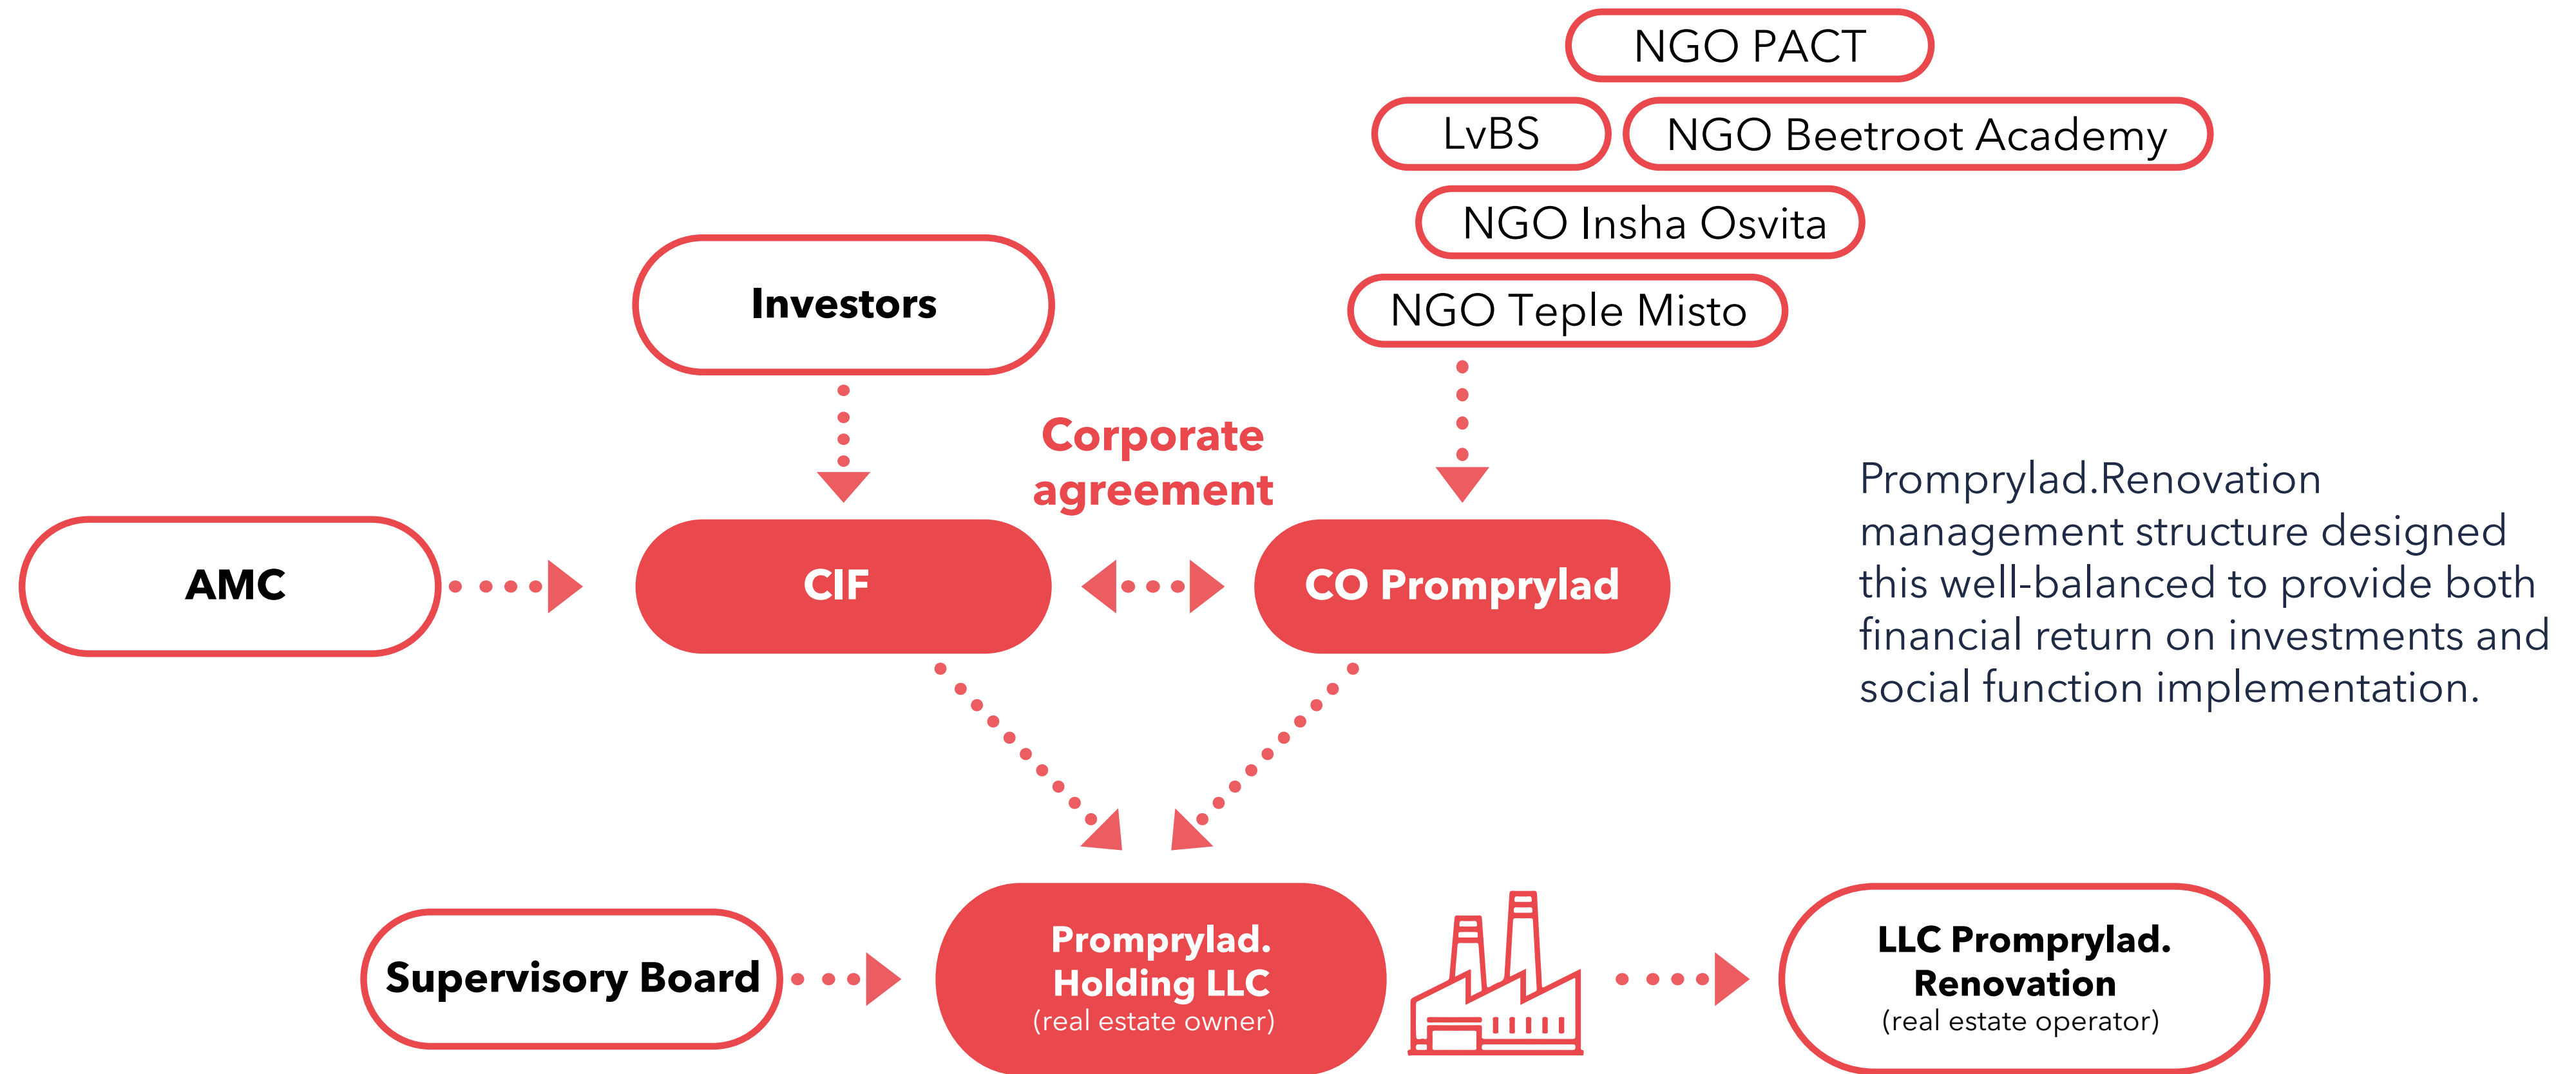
NGO PACT

LvBS

NGO Beetroot Academy

NGO Insha Osvita

NGO Teple Misto

Investors

Corporate agreement

AMC

CIF

CO Promprylad

Promprylad.Renovation management structure designed this well-balanced to provide both financial return on investments and social function implementation.

Supervisory Board

Promprylad. Holding LLC
(real estate owner)

LLC Promprylad. Renovation
(real estate operator)